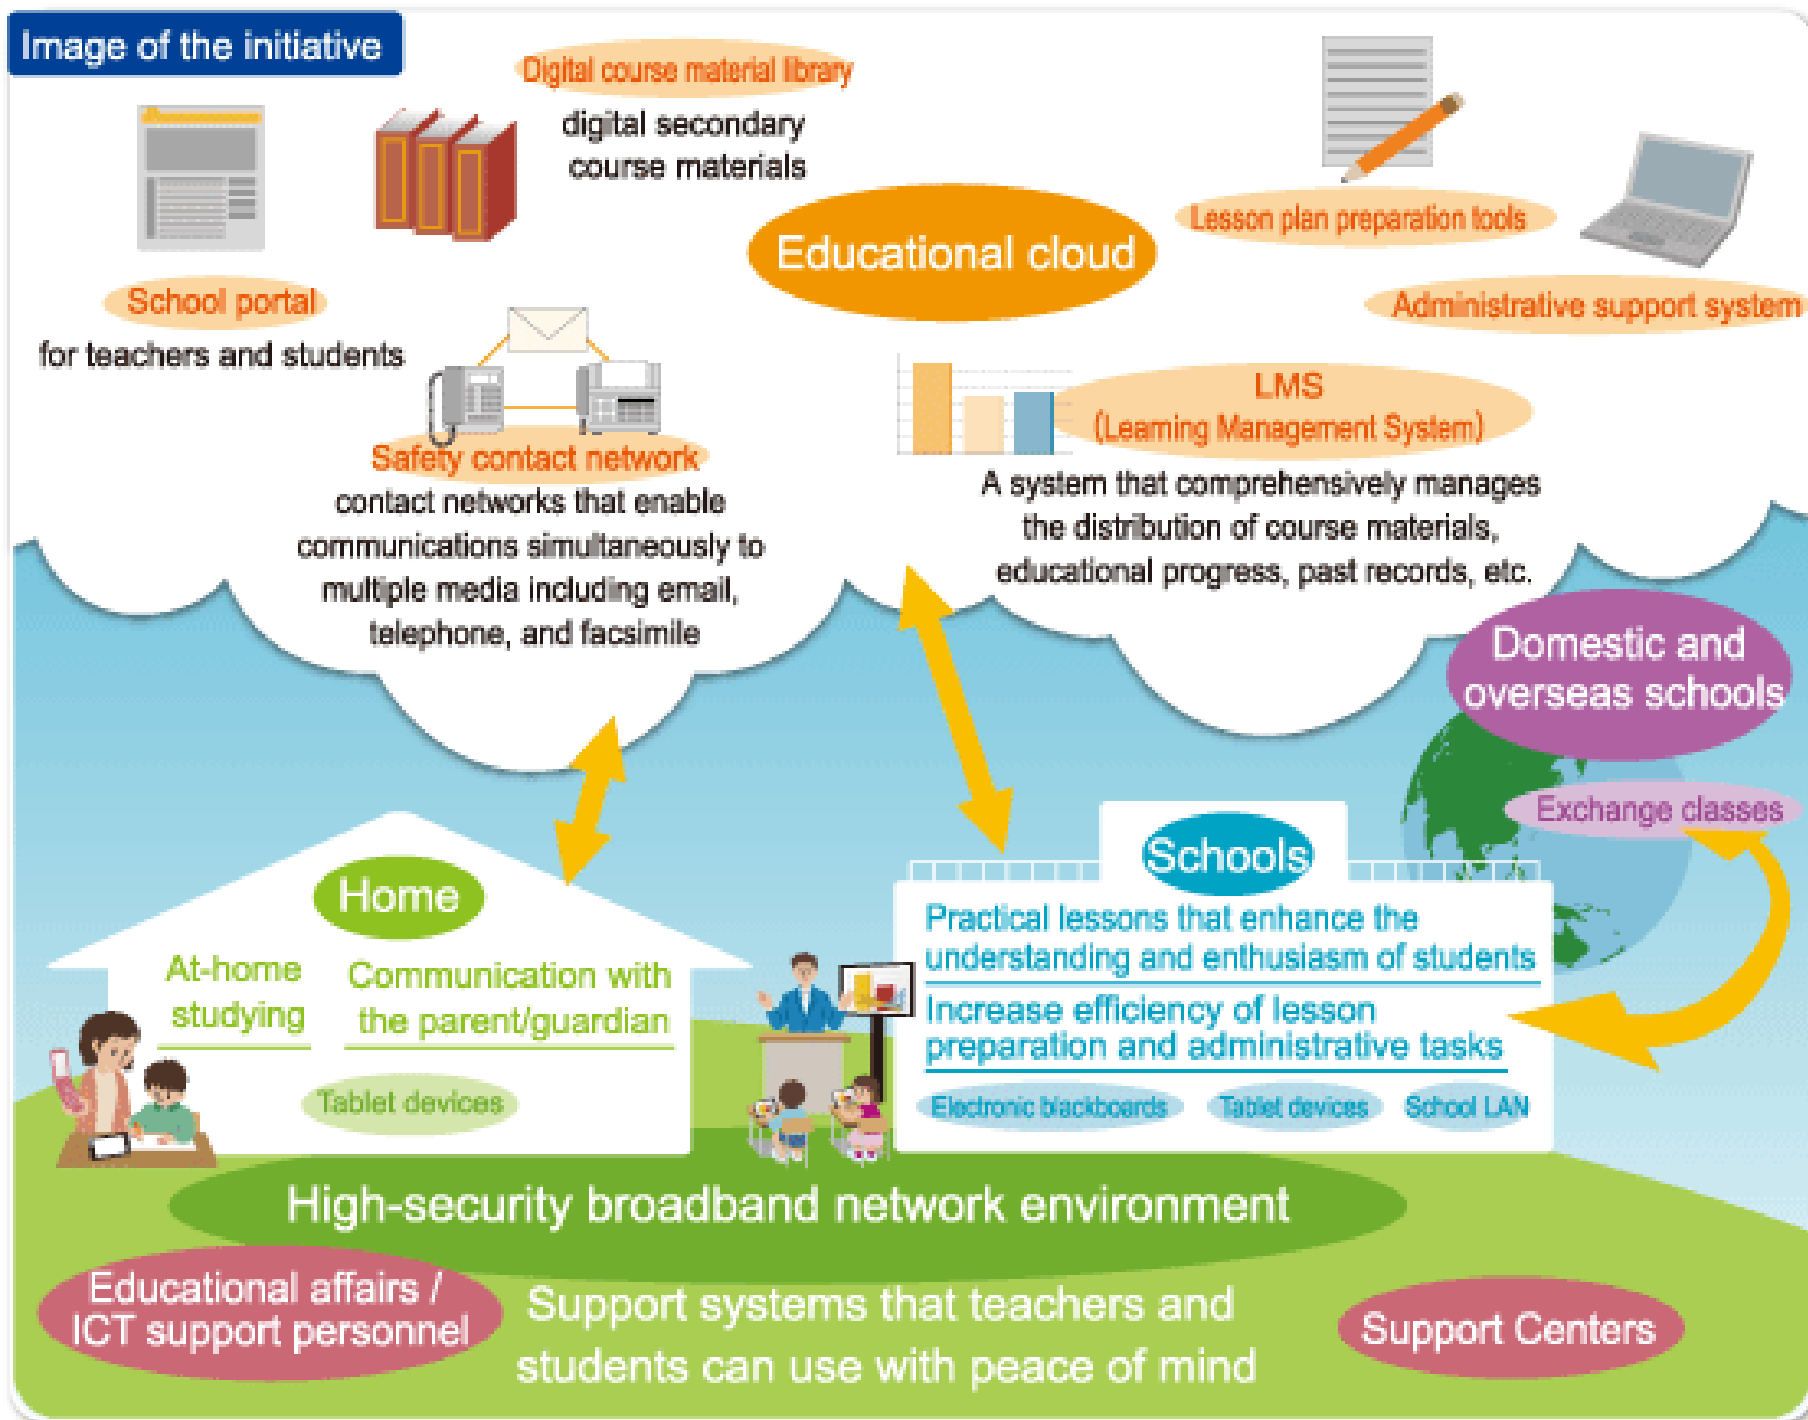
Image of the initiative

Digital course material library
digital secondary course materials

School portal
for teachers and students

Educational cloud

Lesson plan preparation tools

Administrative support system

Safety contact network
contact networks that enable communications simultaneously to multiple media including email, telephone, and facsimile

LMS
(Learning Management System)
A system that comprehensively manages the distribution of course materials, educational progress, past records, etc.

Domestic and overseas schools

Exchange classes

Home
At-home studying
Communication with the parent/guardian
Tablet devices

Schools
Practical lessons that enhance the understanding and enthusiasm of students
Increase efficiency of lesson preparation and administrative tasks
Electronic blackboards
Tablet devices
School LAN

High-security broadband network environment

Educational affairs / ICT support personnel

Support systems that teachers and students can use with peace of mind

Support Centers